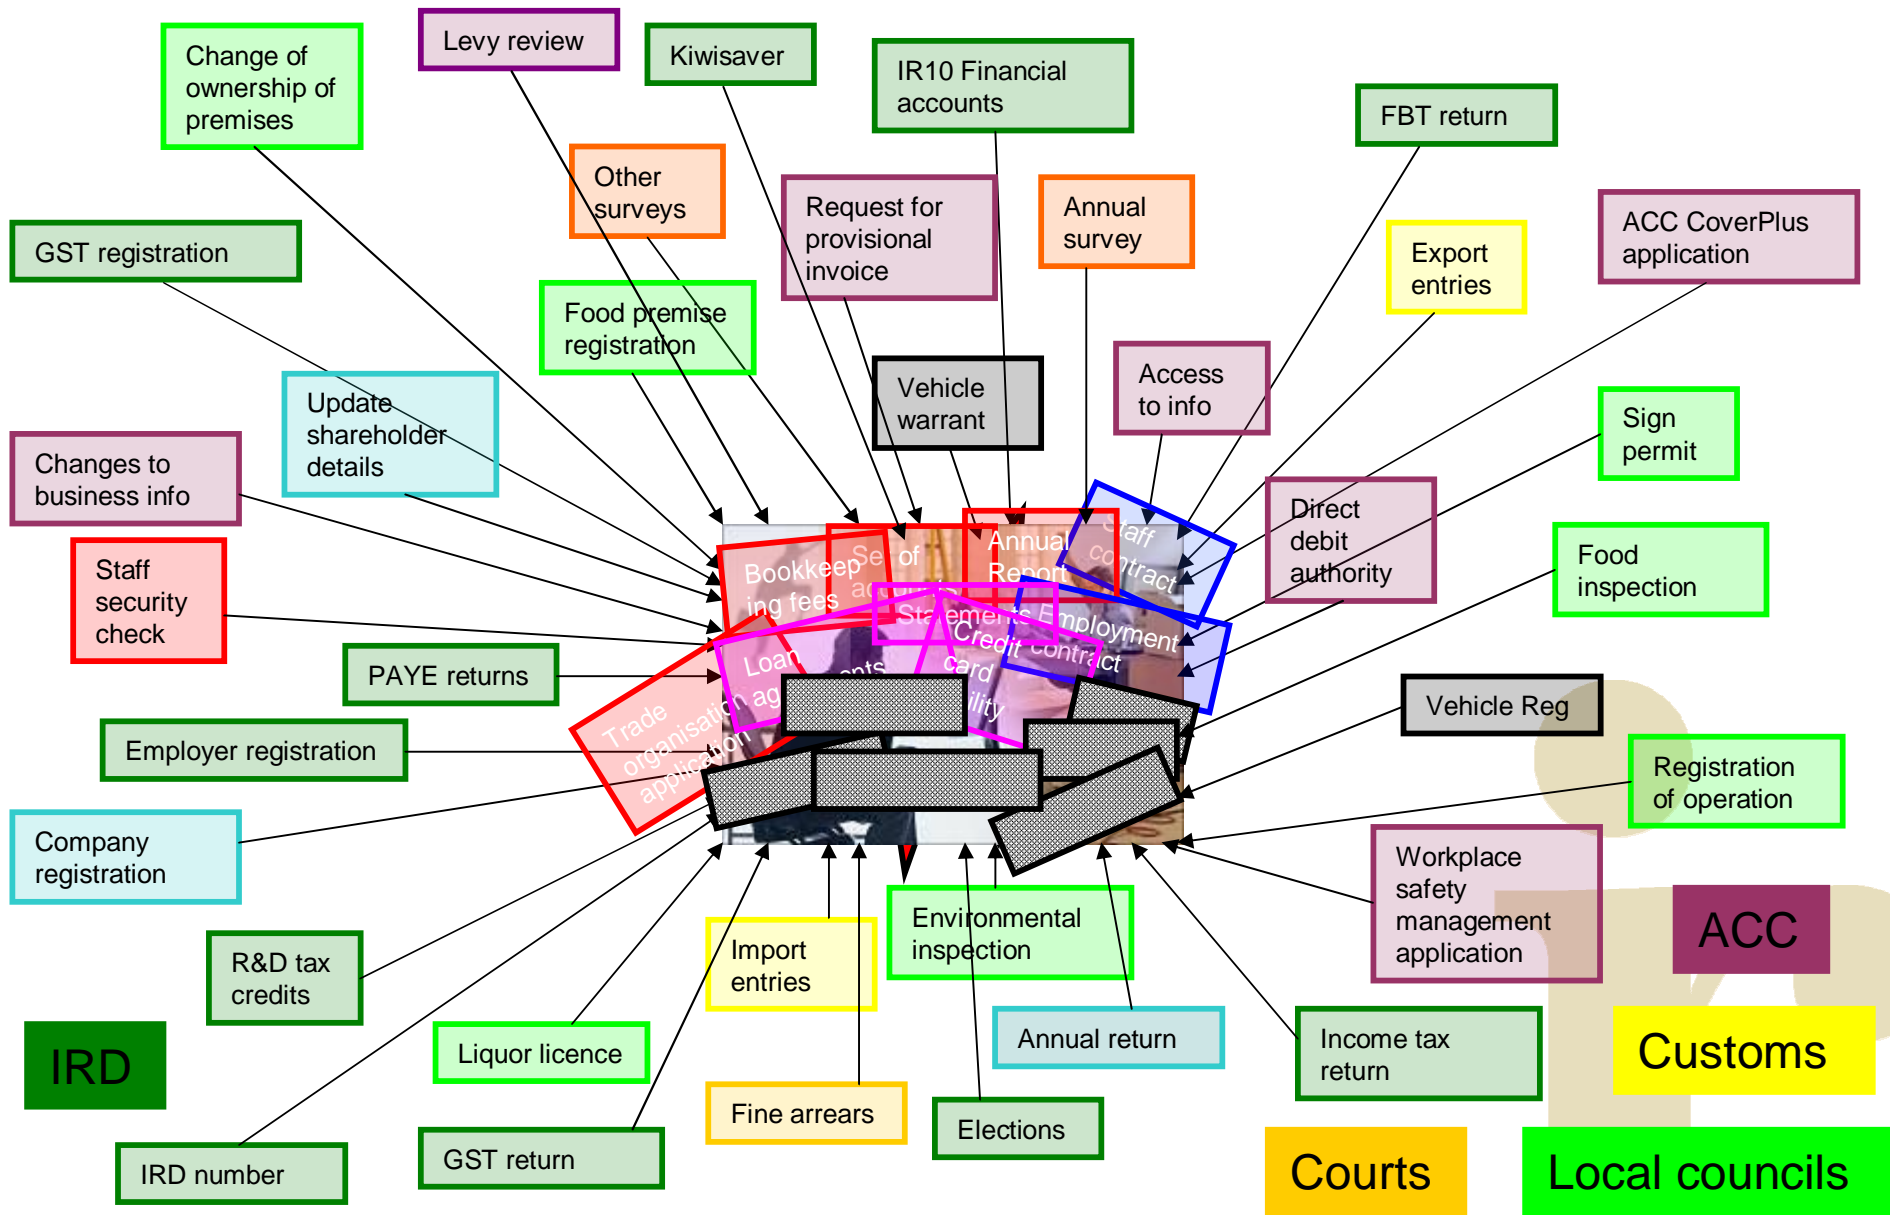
Change of ownership of premises

Levy review

Kiwisaver

IR10 Financial accounts

FBT return

Other surveys

Request for provisional invoice

Annual survey

Export entries

ACC CoverPlus application

GST registration

Food premise registration

Vehicle warrant

Access to info

Update shareholder details

Sign permit

Changes to business info

Direct debit authority

Food inspection

Staff security check

PAYE returns

Vehicle Reg

Employer registration

Registration of operation

Company registration

Workplace safety management application

ACC

R&D tax credits

Import entries

Environmental inspection

IRD

Liquor licence

Annual return

Income tax return

Customs

Fine arrears

Elections

IRD number

GST return

Courts

Local councils

Bookkeeping fees

Se of ac

Annual Report

Staff contract

Statements

Employment contract

Credit card facility

Loan ag

Trade organisation application